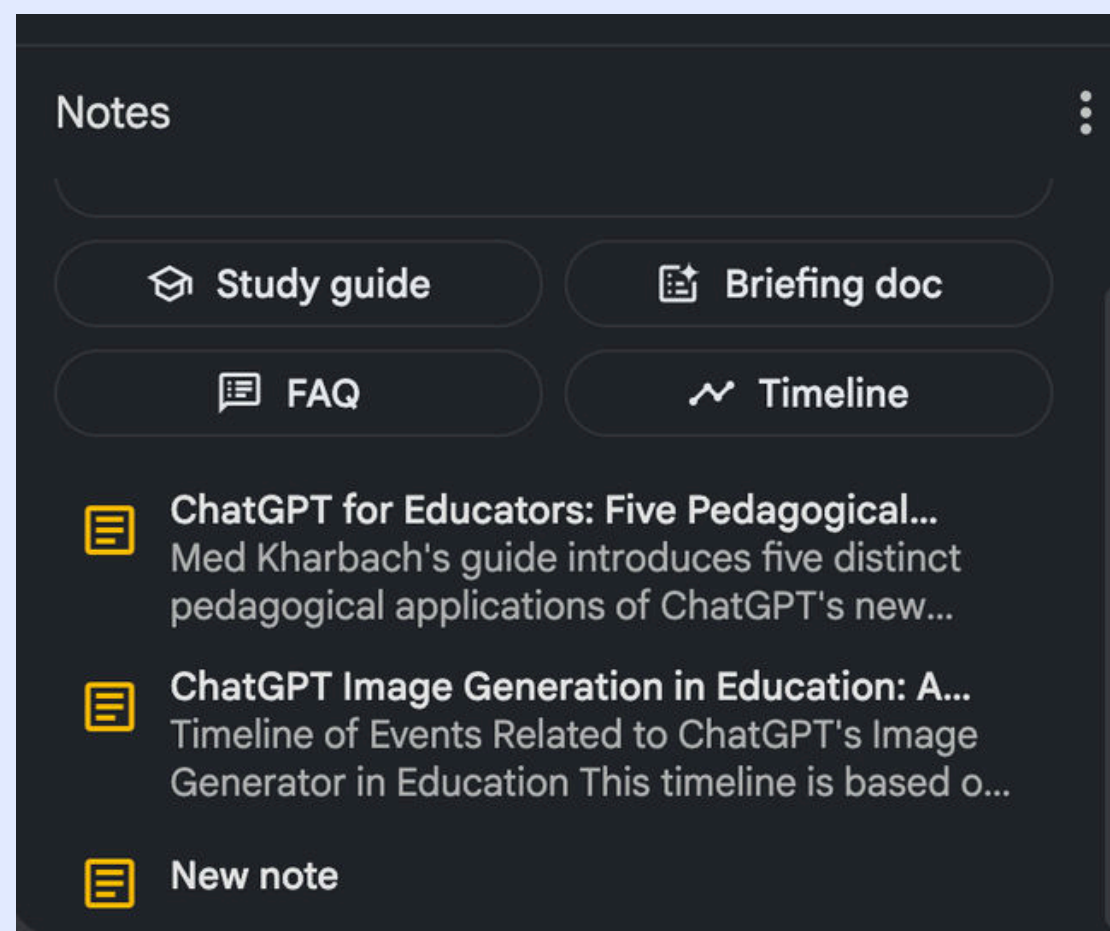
Notes

Study guide

Briefing doc

FAQ

Timeline

ChatGPT for Educators: Five Pedagogical...
Med Kharbach's guide introduces five distinct pedagogical applications of ChatGPT's new...

ChatGPT Image Generation in Education: A...
Timeline of Events Related to ChatGPT's Image Generator in Education This timeline is based o...

New note